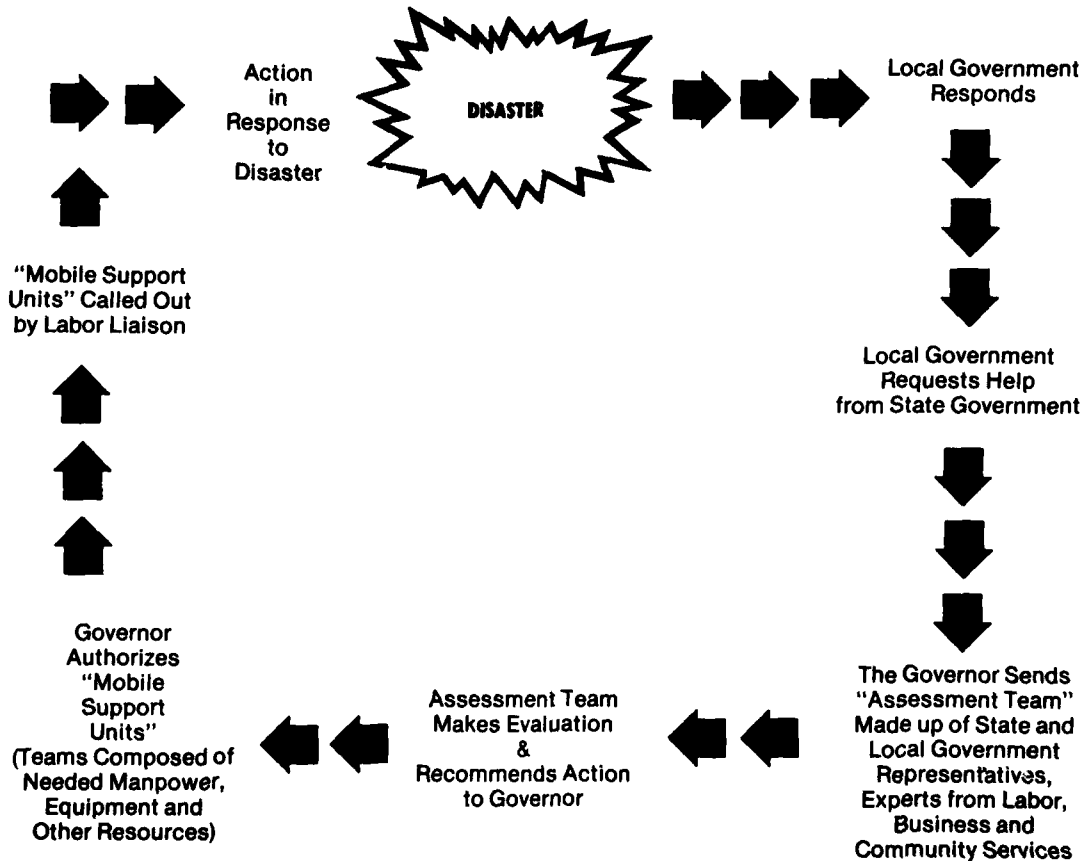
Action in Response to Disaster

DISASTER

Local Government Responds

Local Government Requests Help from State Government

The Governor Sends "Assessment Team" Made up of State and Local Government Representatives, Experts from Labor, Business and Community Services

Assessment Team Makes Evaluation & Recommends Action to Governor

Governor Authorizes "Mobile Support Units" (Teams Composed of Needed Manpower, Equipment and Other Resources)

"Mobile Support Units" Called Out by Labor Liaison